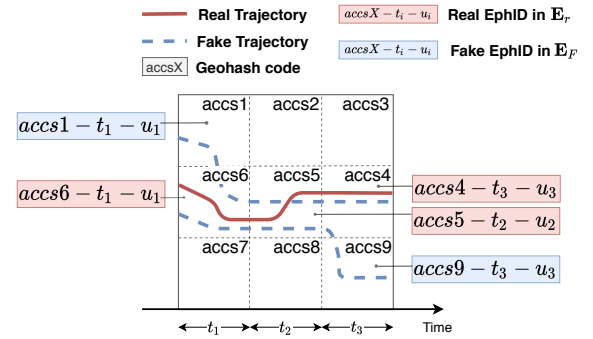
Real Trajectory

$accsX - t_i - u_i$ Real EphID in $\mathbf{E}_r$

Fake Trajectory

$accsX - t_i - u_i$ Fake EphID in $\mathbf{E}_F$

accsX Geohash code

| accs1 | accs2 | accs3 |
|---|---|---|
| accs6 | accs5 | accs4 |
| accs7 | accs8 | accs9 |

$accs1 - t_1 - u_1$

$accs6 - t_1 - u_1$

$accs4 - t_3 - u_3$

$accs5 - t_2 - u_2$

$accs9 - t_3 - u_3$

$t_1$ $t_2$ $t_3$

Time